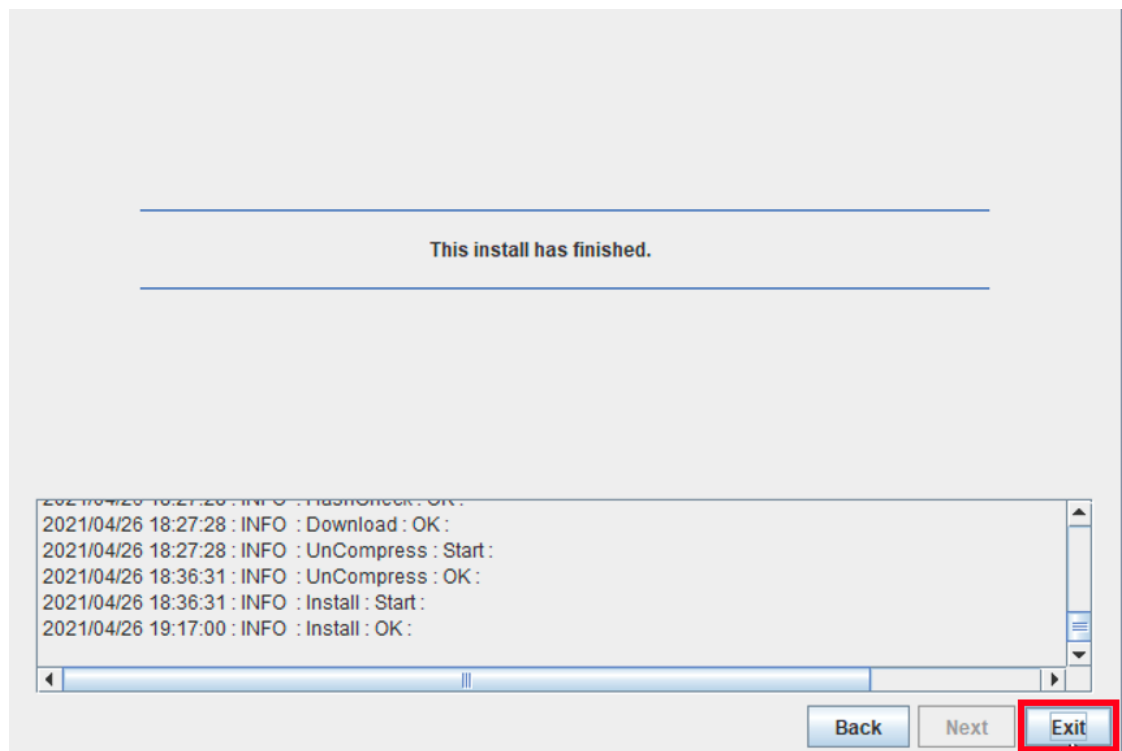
This install has finished.

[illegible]
2021/04/26 18:27:28 : INFO : Download : OK :
2021/04/26 18:27:28 : INFO : UnCompress : Start :
2021/04/26 18:36:31 : INFO : UnCompress : OK :
2021/04/26 18:36:31 : INFO : Install : Start :
2021/04/26 19:17:00 : INFO : Install : OK :

Back Next Exit